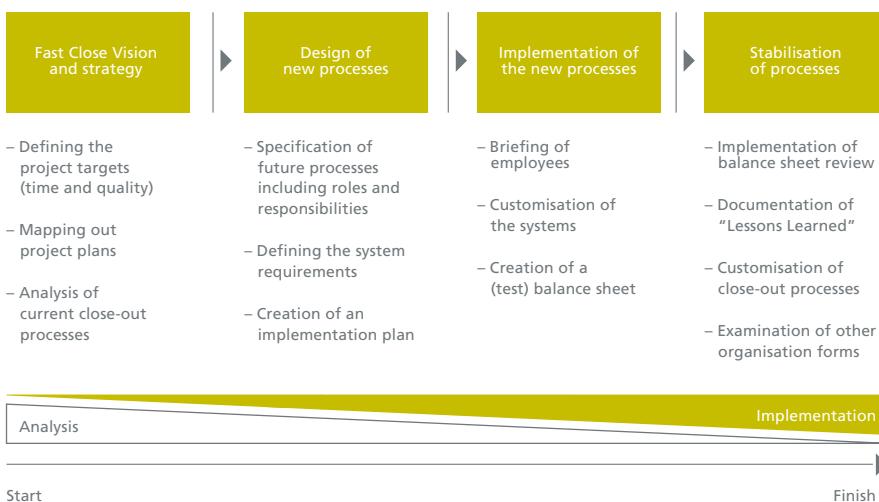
Fast Close Vision and strategy

– Defining the project targets (time and quality)

– Mapping out project plans

– Analysis of current close-out processes

Design of new processes

– Specification of future processes including roles and responsibilities

– Defining the system requirements

– Creation of an implementation plan

Implementation of the new processes

– Briefing of employees

– Customisation of the systems

– Creation of a (test) balance sheet

Stabilisation of processes

– Implementation of balance sheet review

– Documentation of "Lessons Learned"

– Customisation of close-out processes

– Examination of other organisation forms

Implementation

Analysis

Start

Finish